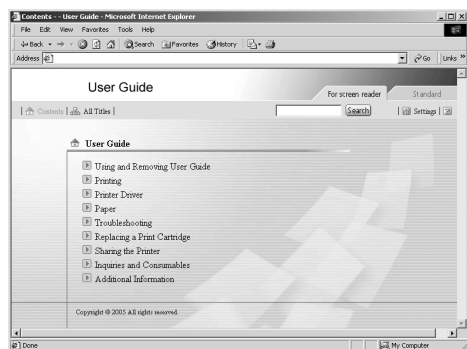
Contents - - User Guide - Microsoft Internet Explorer

File Edit View Favorites Tools Help

Back Search Favorites History

Address

Go Links »

User Guide

For screen reader Standard

Contents | All Titles |

Search

Settings

User Guide

Using and Removing User Guide

Printing

Printer Driver

Paper

Troubleshooting

Replacing a Print Cartridge

Sharing the Printer

Inquiries and Consumables

Additional Information

Copyright © 2005 All rights reserved.

Done

My Computer